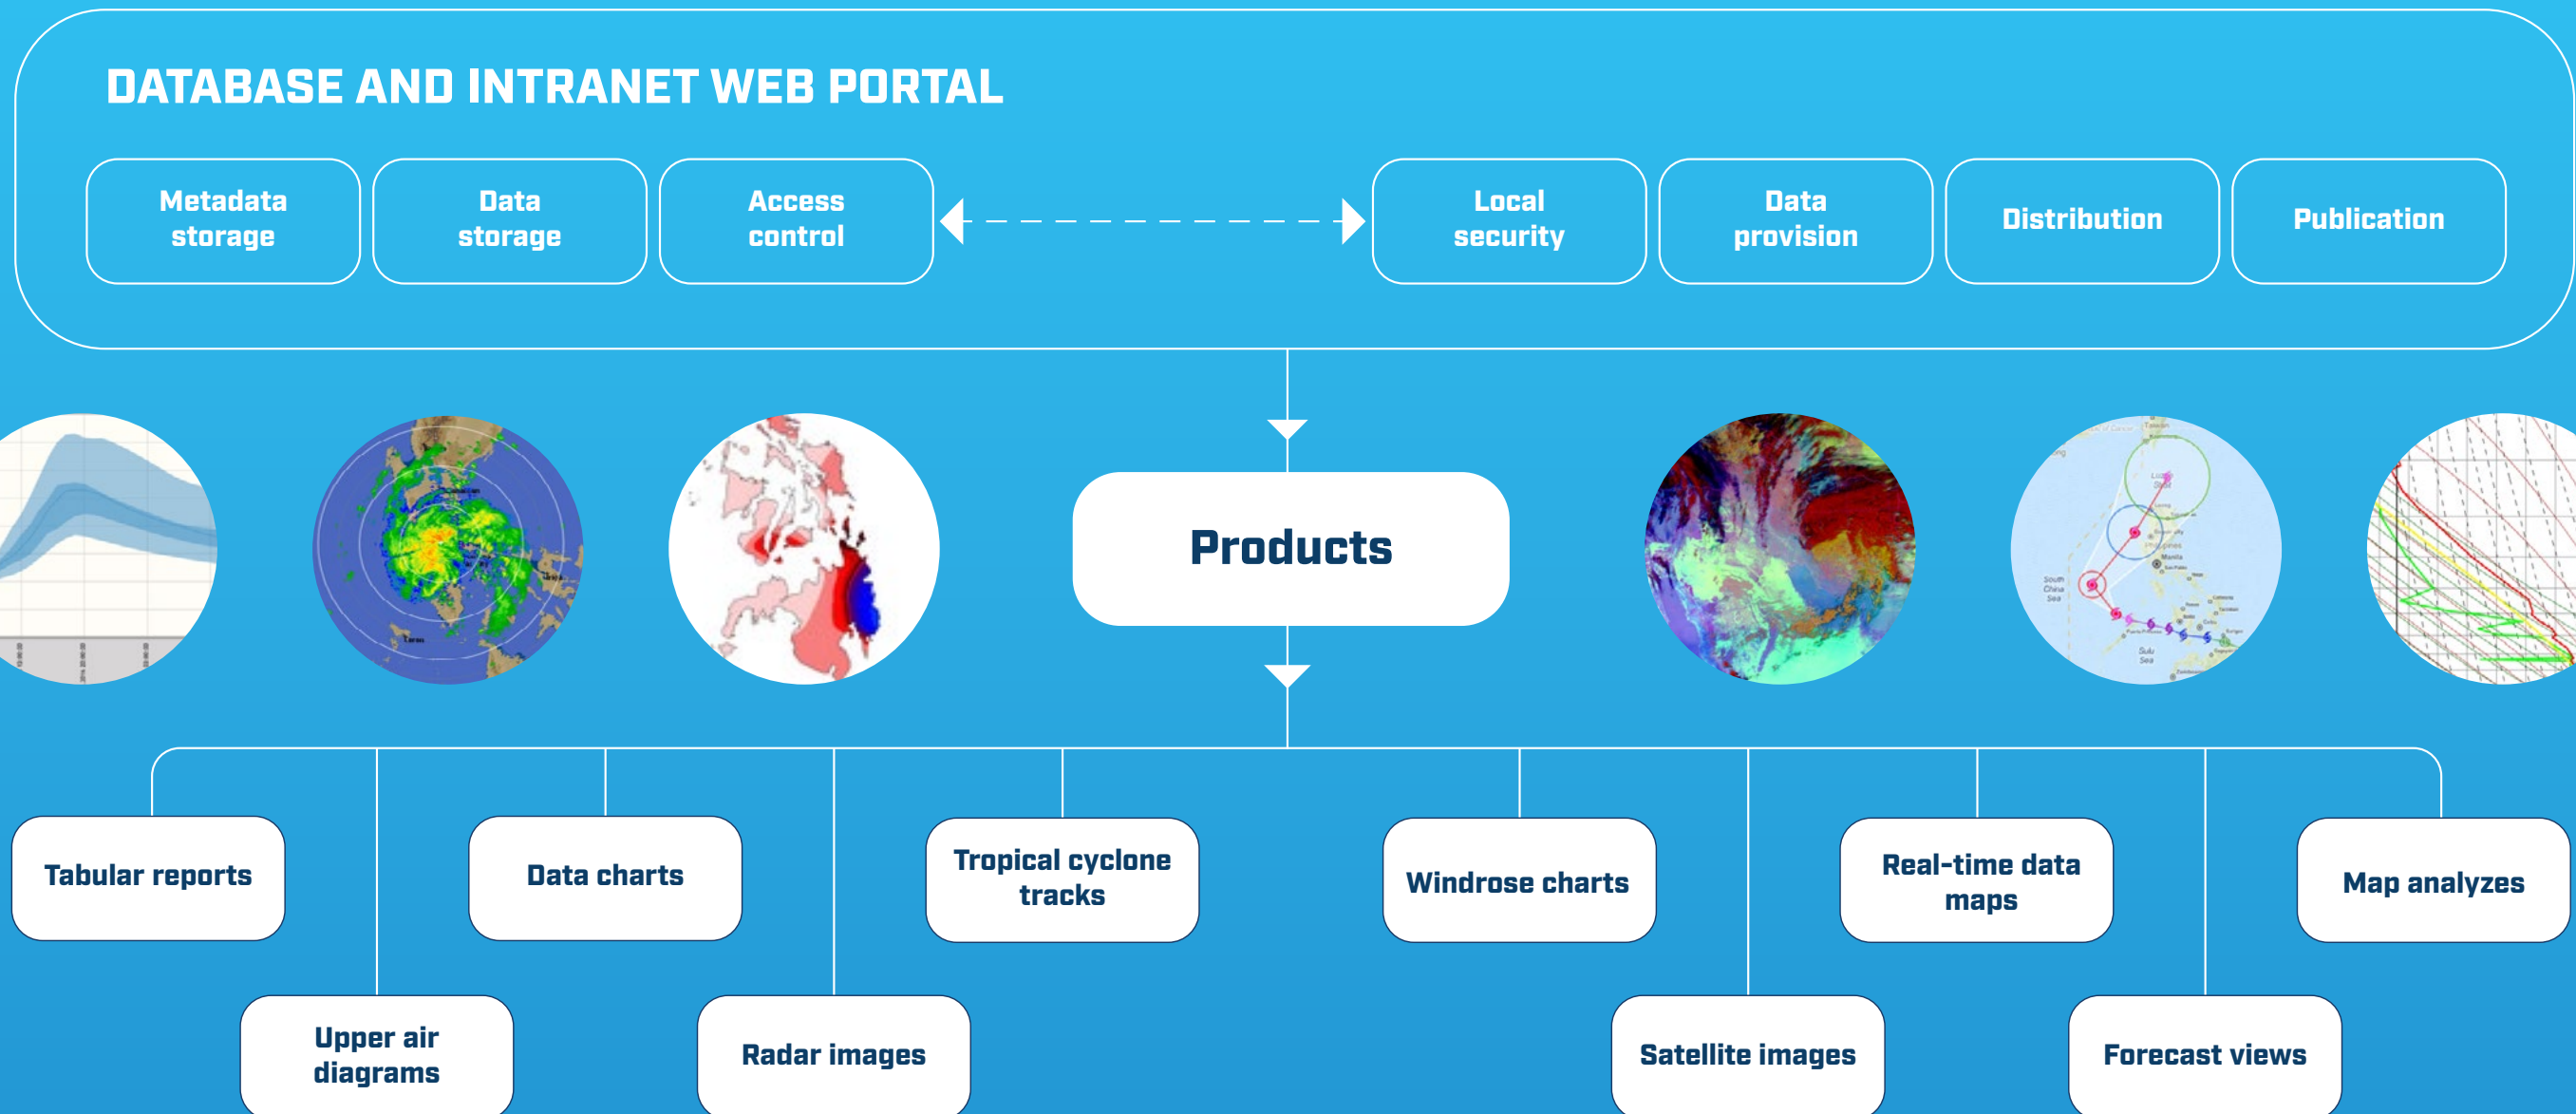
DATABASE AND INTRANET WEB PORTAL

Metadata storage

Data storage

Access control

Local security

Data provision

Distribution

Publication

Products

Tabular reports

Upper air diagrams

Data charts

Radar images

Tropical cyclone tracks

Windrose charts

Satellite images

Real-time data maps

Forecast views

Map analyzes